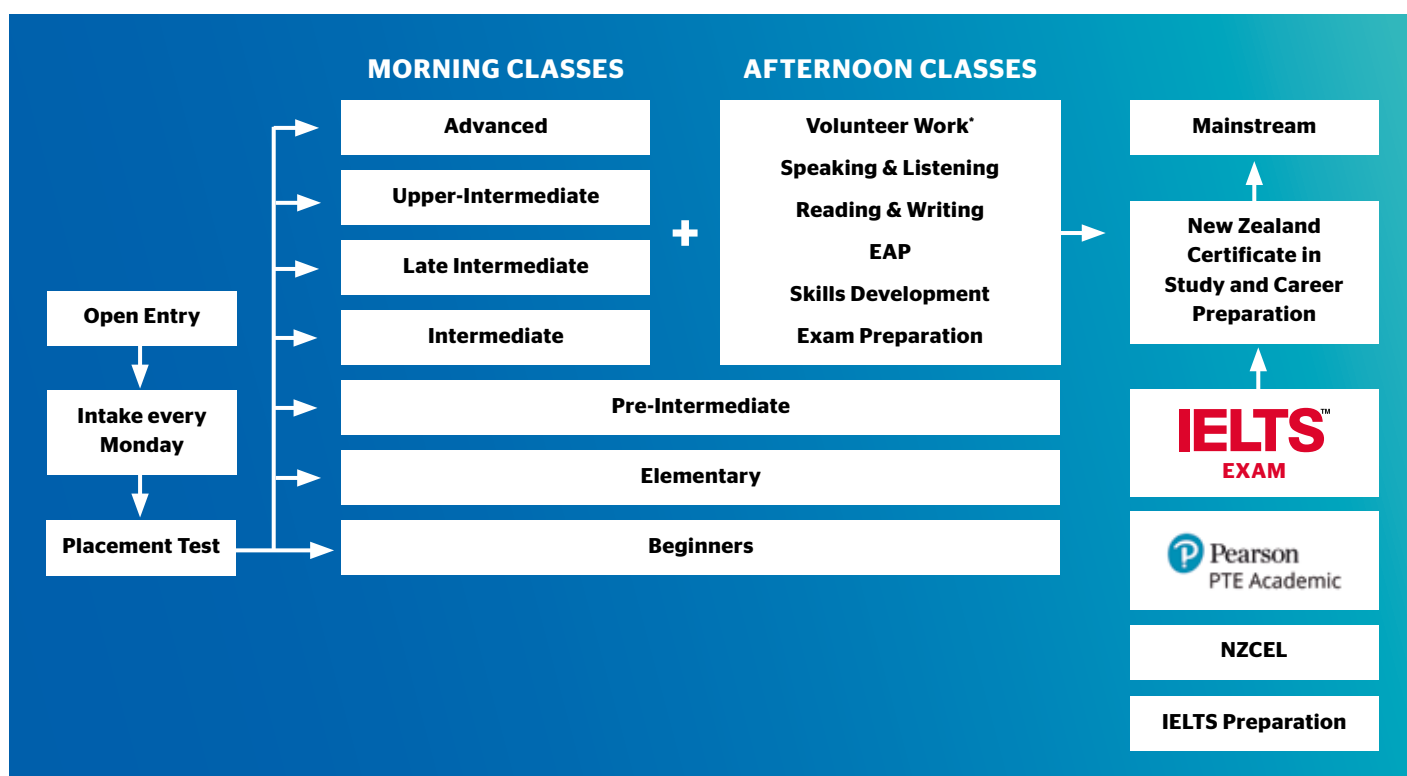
MORNING CLASSES

AFTERNOON CLASSES

Open Entry

Intake every Monday

Placement Test

Advanced

Upper-Intermediate

Late Intermediate

Intermediate

Pre-Intermediate

Elementary

Beginners

+

Volunteer Work*

Speaking & Listening

Reading & Writing

EAP

Skills Development

Exam Preparation

Mainstream

New Zealand Certificate in Study and Career Preparation

IELTS™
EXAM

Pearson
PTE Academic

NZCEL

IELTS Preparation